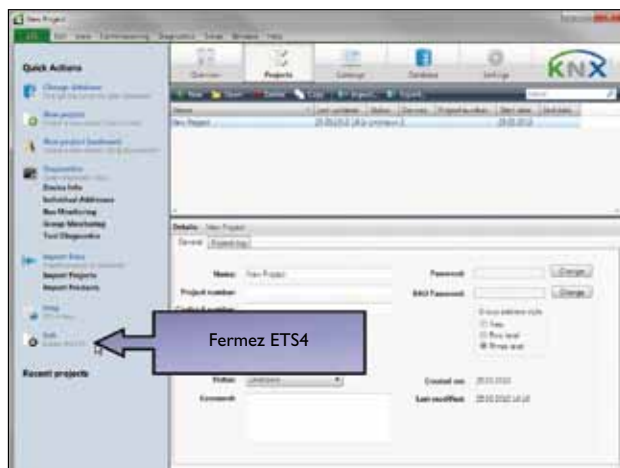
New Project

ETS Edit View Commissioning Diagnostics Extras Window Help

Quick Actions

Change Addresses

New projects

New project (wallpaper)

Diagnostics

Device Info

Individual Addresses

Bus Monitoring

Group Monitoring

Tool Diagnostics

Import Data

Import Projects

Import Products

Help

Exit

Recent projects

Overview

Projects

Catalogs

Database

Settings

KNX

New

Open

Delete

Copy

Import...

Export

Name

Last updated

Status

Start date

New Project

Details New Project

General

Project log

Name: New Project

Project number:

Password:

Change

BAU Password:

Change

Free

Two level

Three level

Status: Unknown

Comment:

Created on: 29.03.2010

Last modified: 29.03.2010

Fermez ETS4